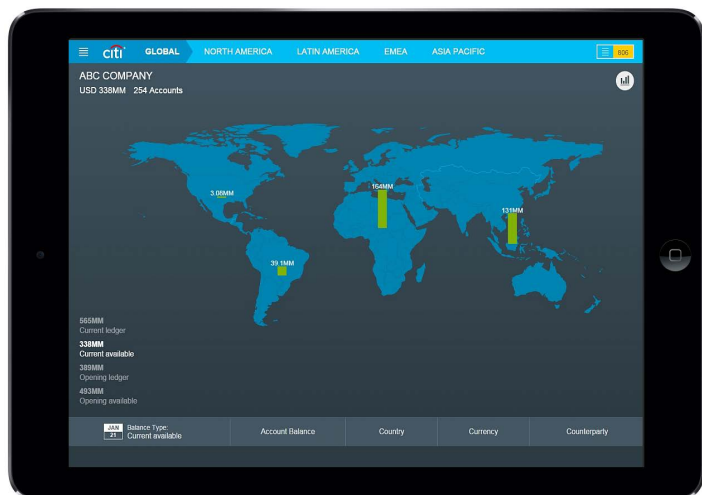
citi GLOBAL NORTH AMERICA LATIN AMERICA EMEA ASIA PACIFIC 806

ABC COMPANY
USD 338MM 254 Accounts

3.08MM
164MM
131MM
39.1MM

565MM
Current ledger

338MM
Current available

389MM
Opening ledger

493MM
Opening available

JAN 21 Balance Type: Current available

| Account Balance | Country | Currency | Counterparty |
|---|---|---|---|